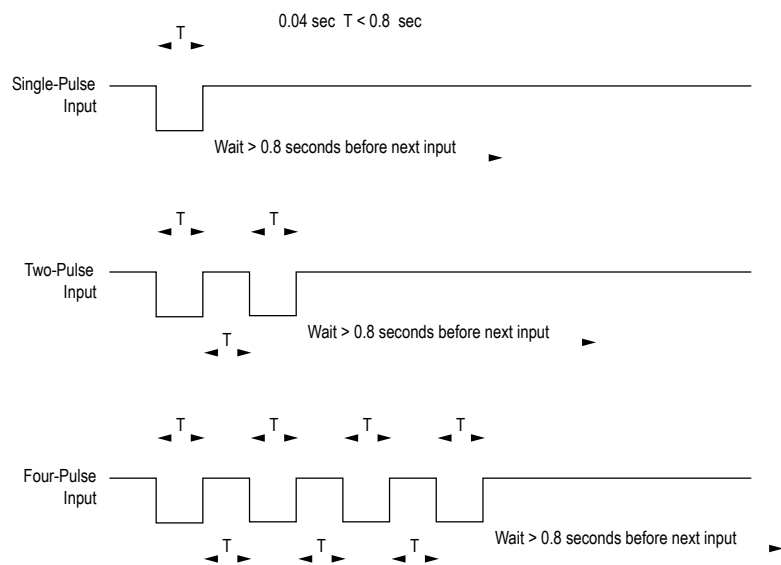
T

0.04 sec T < 0.8 sec

Single-Pulse Input

Wait > 0.8 seconds before next input

T T

Two-Pulse Input

T

Wait > 0.8 seconds before next input

T T T T

Four-Pulse Input

T T T

Wait > 0.8 seconds before next input